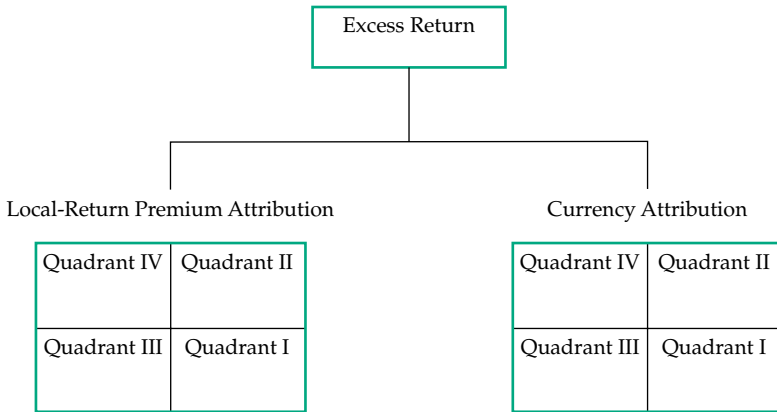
Excess Return

Local-Return Premium Attribution

| Quadrant IV | Quadrant II |
|---|---|
| Quadrant III | Quadrant I |

Currency Attribution

| Quadrant IV | Quadrant II |
|---|---|
| Quadrant III | Quadrant I |